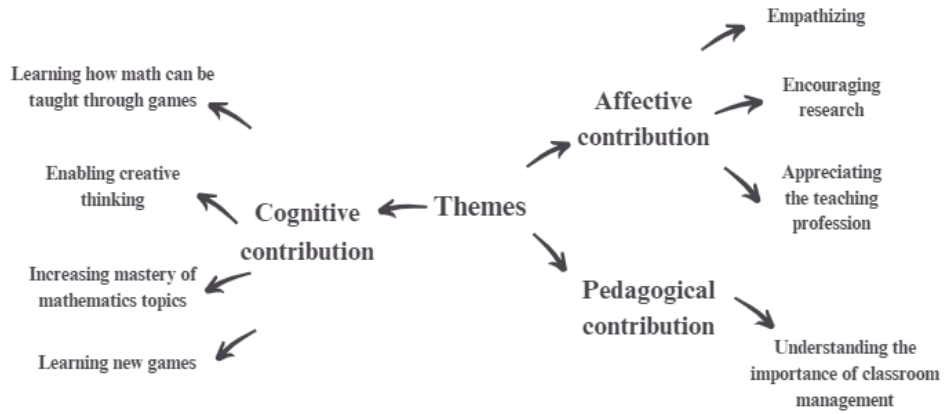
Themes

Cognitive contribution

Learning how math can be taught through games

Enabling creative thinking

Increasing mastery of mathematics topics

Learning new games

Affective contribution

Empathizing

Encouraging research

Appreciating the teaching profession

Pedagogical contribution

Understanding the importance of classroom management